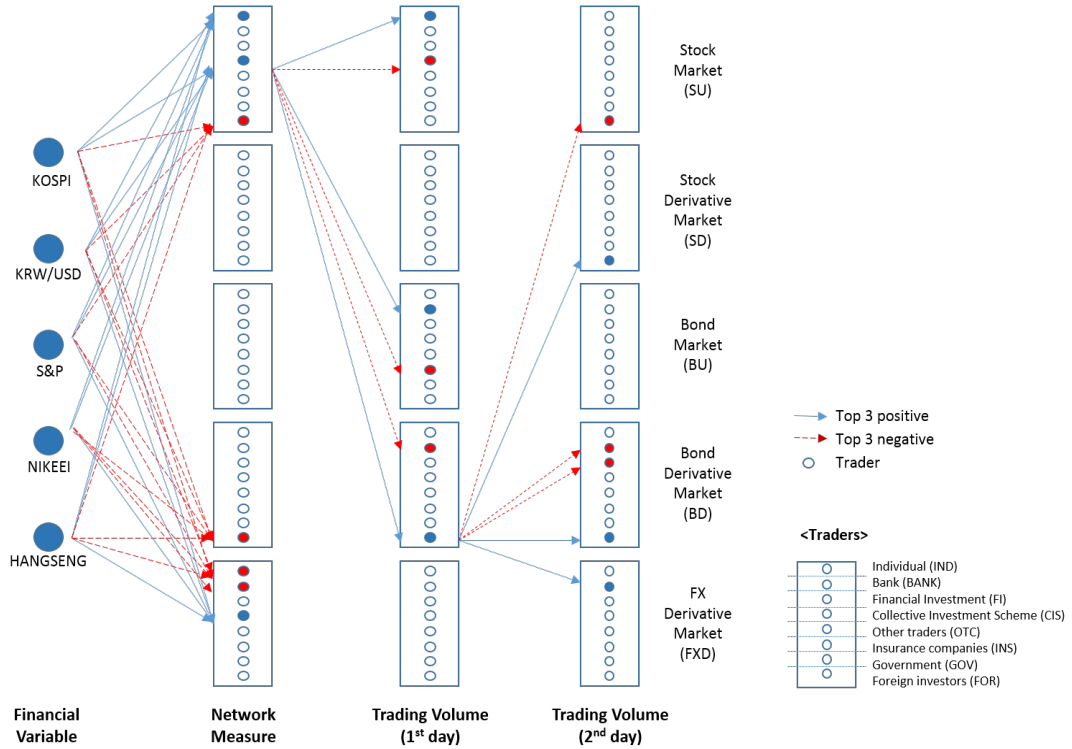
KOSPI

KRW/USD

S&P

NIKEEI

HANGSENG

Stock Market (SU)

Stock Derivative Market (SD)

Bond Market (BU)

Bond Derivative Market (BD)

FX Derivative Market (FXD)

Top 3 positive

Top 3 negative

Trader

<Traders>

Individual (IND)
Bank (BANK)
Financial Investment (FI)
Collective Investment Scheme (CIS)
Other traders (OTC)
Insurance companies (INS)
Government (GOV)
Foreign investors (FOR)

Financial Variable

Network Measure

Trading Volume ($1^{st}$ day)

Trading Volume ($2^{nd}$ day)